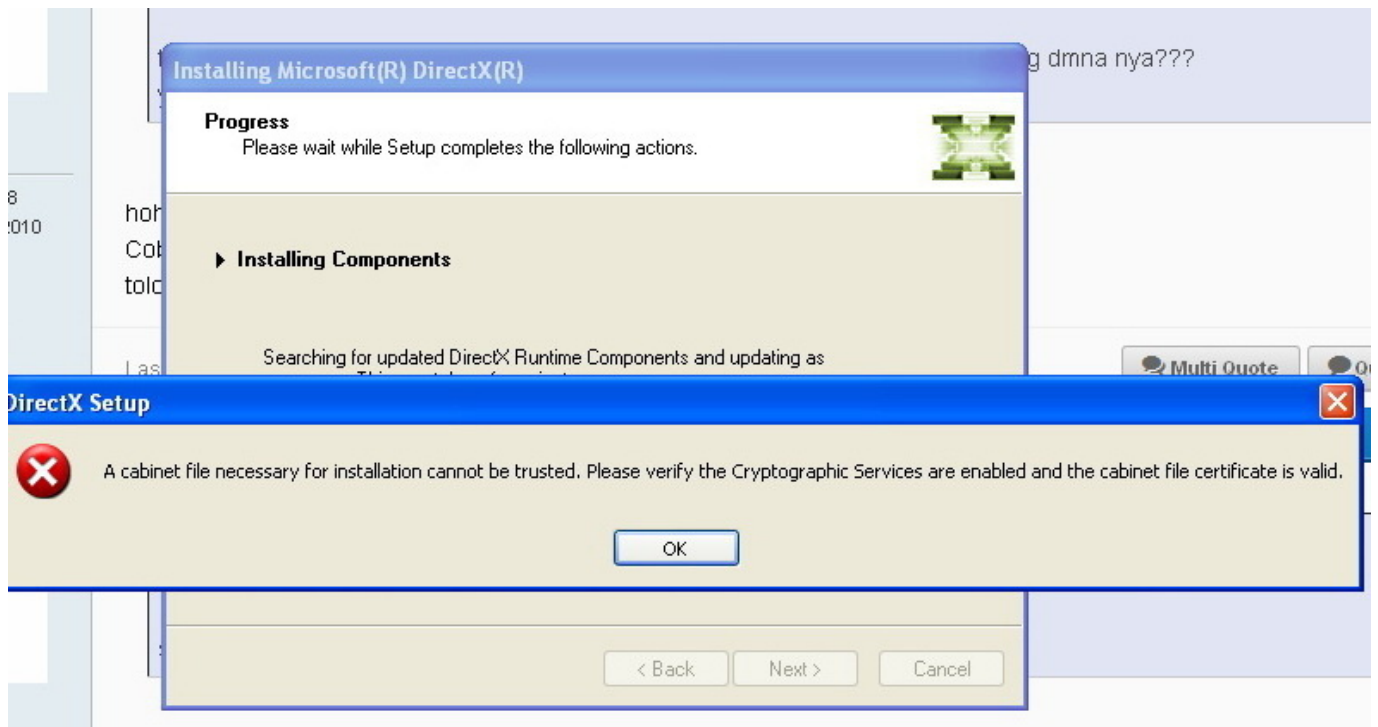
Installing Microsoft(R) DirectX(R)

g dmna nya???

Progress
Please wait while Setup completes the following actions.

8
2010

hoh
Cob
tolc

Installing Components

Searching for updated DirectX Runtime Components and updating as

Las

Multi Quote

DirectX Setup

A cabinet file necessary for installation cannot be trusted. Please verify the Cryptographic Services are enabled and the cabinet file certificate is valid.

OK

< Back
Next >
Cancel